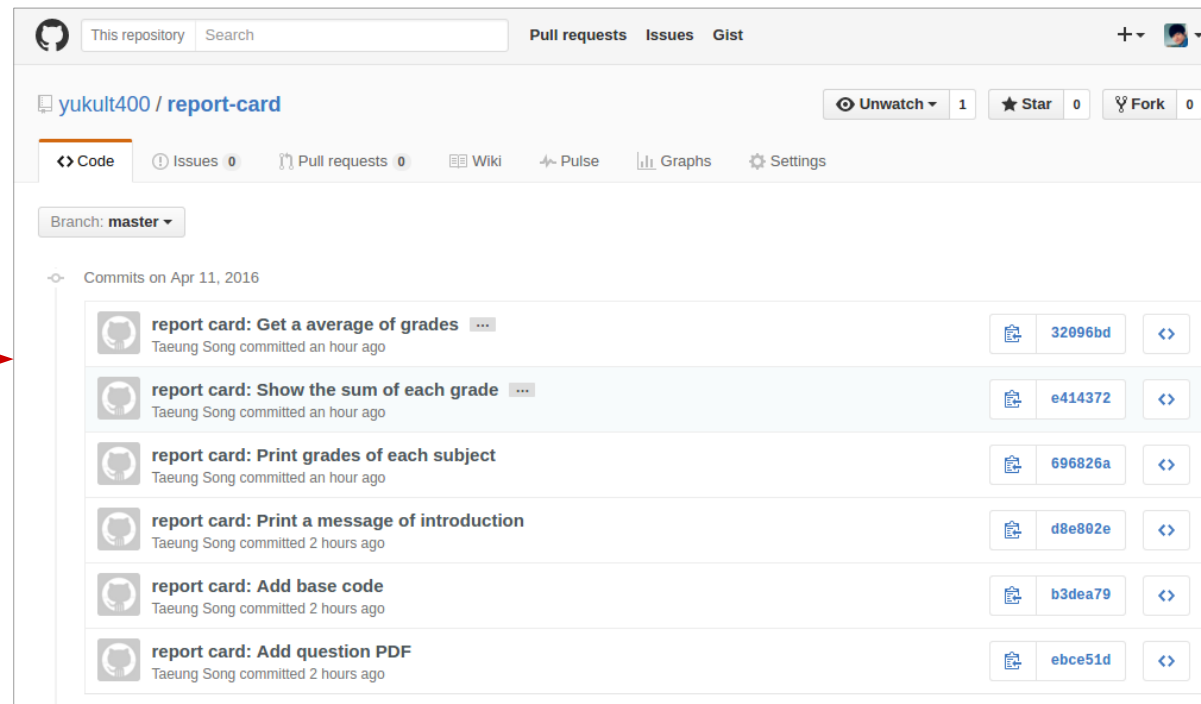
This repository Search Pull requests Issues Gist

yukult400 / report-card

Unwatch 1 Star 0 Fork 0

Code Issues 0 Pull requests 0 Wiki Pulse Graphs Settings

Branch: master

Commits on Apr 11, 2016

report card: Get a average of grades ···
Taeung Song committed an hour ago
32096bd

report card: Show the sum of each grade ···
Taeung Song committed an hour ago
e414372

report card: Print grades of each subject
Taeung Song committed an hour ago
696826a

report card: Print a message of introduction
Taeung Song committed 2 hours ago
d8e802e

report card: Add base code
Taeung Song committed 2 hours ago
b3dea79

report card: Add question PDF
Taeung Song committed 2 hours ago
ebce51d